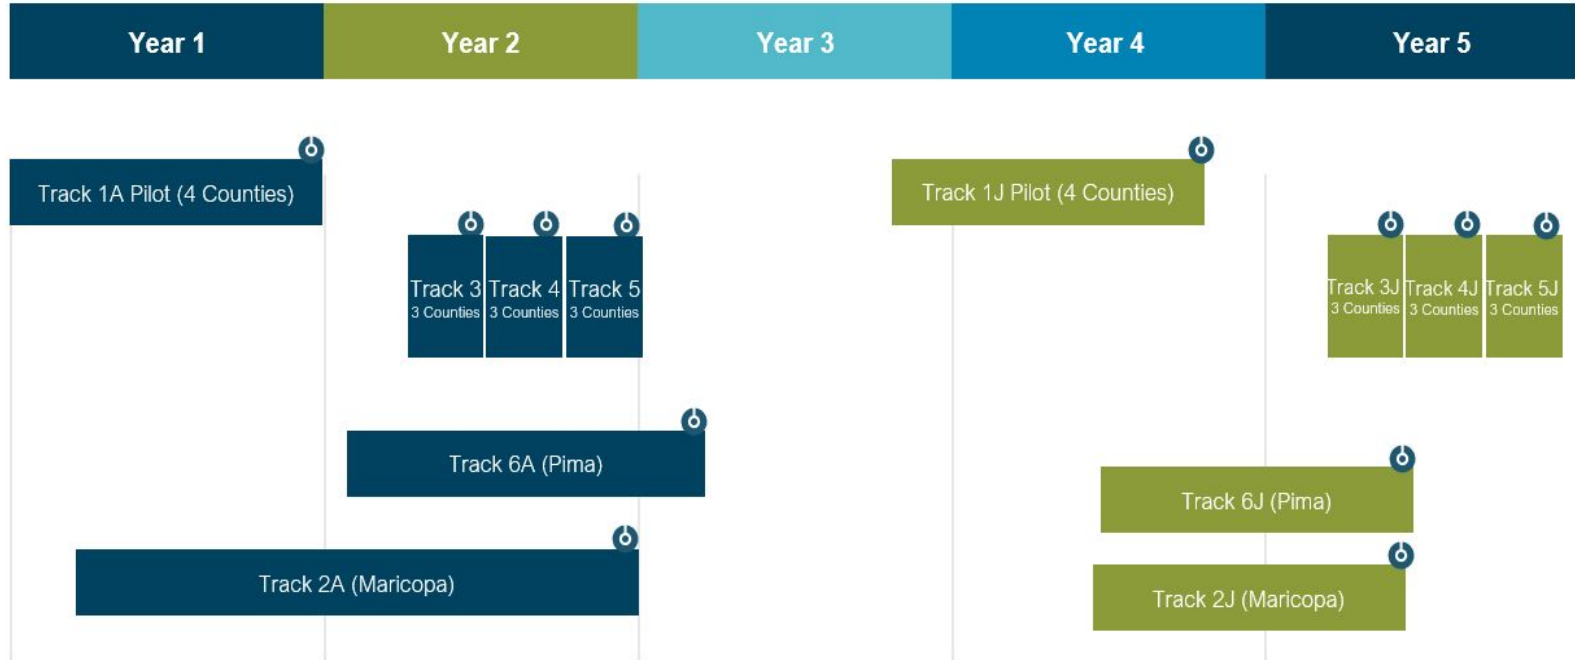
Year 1 Year 2 Year 3 Year 4 Year 5

Track 1A Pilot (4 Counties)

Track 1J Pilot (4 Counties)

Track 3
3 Counties

Track 4
3 Counties

Track 5
3 Counties

Track 3J
3 Counties

Track 4J
3 Counties

Track 5J
3 Counties

Track 6A (Pima)

Track 6J (Pima)

Track 2A (Maricopa)

Track 2J (Maricopa)